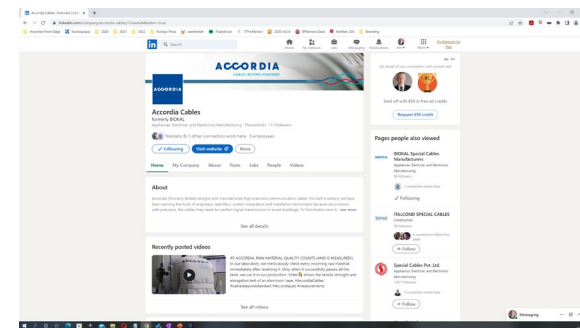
Accordia Cables: Overview | Lin ×

linkedin.com/company/accordia-cables/?viewAsMember=true

Imported From Edge | Marketplace | 2020 | 2021 | 2022 | Foreign Press | pixabeddell | TripAdvisor | TTPortAdmin | 2020 eCert | Efficiency Desk | Yahlblan Ltd | Bookalog

in | Search | Home | My Network | Jobs | Messaging | Notifications | Me | Work | Try Premium for free

ACCORDIA
CABLES BEYOND STANDARD

ACCORDIA

Accordia Cables
formerly BIOKAL
Appliances, Electrical, and Electronics Manufacturing · Thessaloniki · 111 followers

Nikolaos & 1 other connection work here · 3 employees

✓ Following | Visit website | More

Home | My Company | About | Posts | Jobs | People | Videos

About
Accordia (formerly Biokal) designs and manufactures high-precision communication cables. Our staff is ardent; we have been earning the trust of engineers, specifiers, system integrators and installation technicians because we produce with precision, the cables they need for perfect signal transmission in smart buildings, TV distribution and s... see more

See all details

Recently posted videos

AT ACCORDIA, RAW MATERIAL QUALITY COUNTS (AND IS MEASURED). In our laboratory, we meticulously check every incoming raw material immediately after receiving it. Only when it successfully passes all the tests, we use it in our production. Videos shows the tensile strength and elongation test of an aluminum tape. #AccordiaCables #cablesbeyondstandard #AccordiaLab #measurements

See all videos

Ad

See who's viewed your profile in the last 90 days

Start off with €50 in free ad credits

Request €50 credit

Pages people also viewed

BIOKAL Special Cables Manufacturers
Appliances, Electrical, and Electronics Manufacturing
86 followers
1 connection works here
✓ Following

ITALCOND SPECIAL CABLES
Construction
89 followers
2 connections follow this page
+ Follow

Special Cables Pvt. Ltd.
Appliances, Electrical, and Electronics Manufacturing
1,887 followers
1 connection works here
+ Follow

Messaging